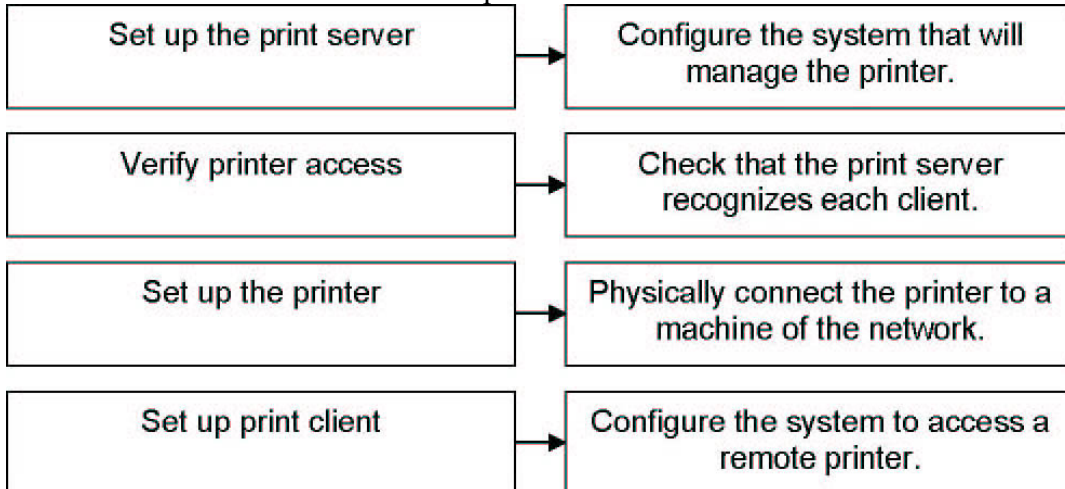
Set up the print server

Configure the system that will manage the printer.

Verify printer access

Check that the print server recognizes each client.

Set up the printer

Physically connect the printer to a machine of the network.

Set up print client

Configure the system to access a remote printer.